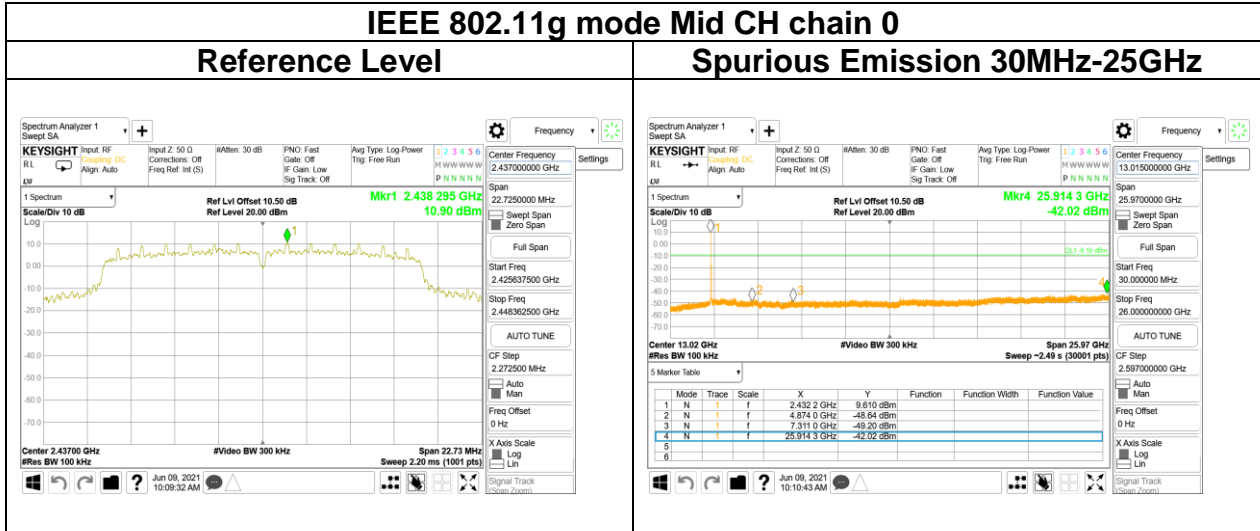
IEEE 802.11g mode Mid CH chain 0

Reference Level

Spectrum Analyzer 1
Swept SA

KEYSIGHT Input: RF
RL Coupling: DC
Align: Auto

Input Z: 50 Ω
Corrections: Off
Freq Ref: Int (S)

#Atten: 30 dB

PNO: Fast
Gate: Off
IF Gain: Low
Sig Track: Off

Avg Type: Log-Power
Trig: Free Run

1 2 3 4 5 6
M WWWWW
P N N N N N

Frequency

Settings

1 Spectrum
Scale/Div 10 dB
Log

Ref Lvl Offset 10.50 dB
Ref Level 20.00 dBm

Mkr1 2.438 295 GHz
10.90 dBm

10.0
0.00
-10.0
-20.0
-30.0
-40.0
-50.0
-60.0
-70.0

1

Center 2.43700 GHz
#Res BW 100 kHz
#Video BW 300 kHz
Span 22.73 MHz
Sweep 2.20 ms (1001 pts)

Center Frequency
2.437000000 GHz
Span
22.7250000 MHz
Swept Span
Zero Span
Full Span
Start Freq
2.425637500 GHz
Stop Freq
2.448362500 GHz
AUTO TUNE
CF Step
2.272500 MHz
Auto
Man
Freq Offset
0 Hz
X Axis Scale
Log
Lin
Signal Track
(Span Zoom)

Jun 09, 2021
10:09:32 AM

Spurious Emission 30MHz-25GHz

Spectrum Analyzer 1
Swept SA

KEYSIGHT Input: RF
RL Coupling: DC
Align: Auto

Input Z: 50 Ω
Corrections: Off
Freq Ref: Int (S)

#Atten: 30 dB

PNO: Fast
Gate: Off
IF Gain: Low
Sig Track: Off

Avg Type: Log-Power
Trig: Free Run

1 2 3 4 5 6
M WWWWW
P N N N N N

Frequency

Settings

1 Spectrum
Scale/Div 10 dB
Log

Ref Lvl Offset 10.50 dB
Ref Level 20.00 dBm

Mkr4 25.914 3 GHz
-42.02 dBm

10.0
0.00
-10.0
-20.0
-30.0
-40.0
-50.0
-60.0
-70.0

DL1 -9.10 dBm

1
2
3
4

Center 13.02 GHz
#Res BW 100 kHz
#Video BW 300 kHz
Span 25.97 GHz
Sweep ~2.49 s (30001 pts)

5 Marker Table

| | Mode | Trace | Scale | X | Y | Function | Function Width | Function Value |
|---|---|---|---|---|---|---|---|---|
| 1 | N | 1 | f | 2.432 2 GHz | 9.610 dBm | | | |
| 2 | N | 1 | f | 4.874 0 GHz | -48.64 dBm | | | |
| 3 | N | 1 | f | 7.311 0 GHz | -49.20 dBm | | | |
| 4 | N | 1 | f | 25.914 3 GHz | -42.02 dBm | | | |
| 5 | | | | | | | | |
| 6 | | | | | | | | |

Center Frequency
13.015000000 GHz
Span
25.9700000 GHz
Swept Span
Zero Span
Full Span
Start Freq
30.000000 MHz
Stop Freq
26.000000000 GHz
AUTO TUNE
CF Step
2.597000000 GHz
Auto
Man
Freq Offset
0 Hz
X Axis Scale
Log
Lin
Signal Track
(Span Zoom)

Jun 09, 2021
10:10:43 AM